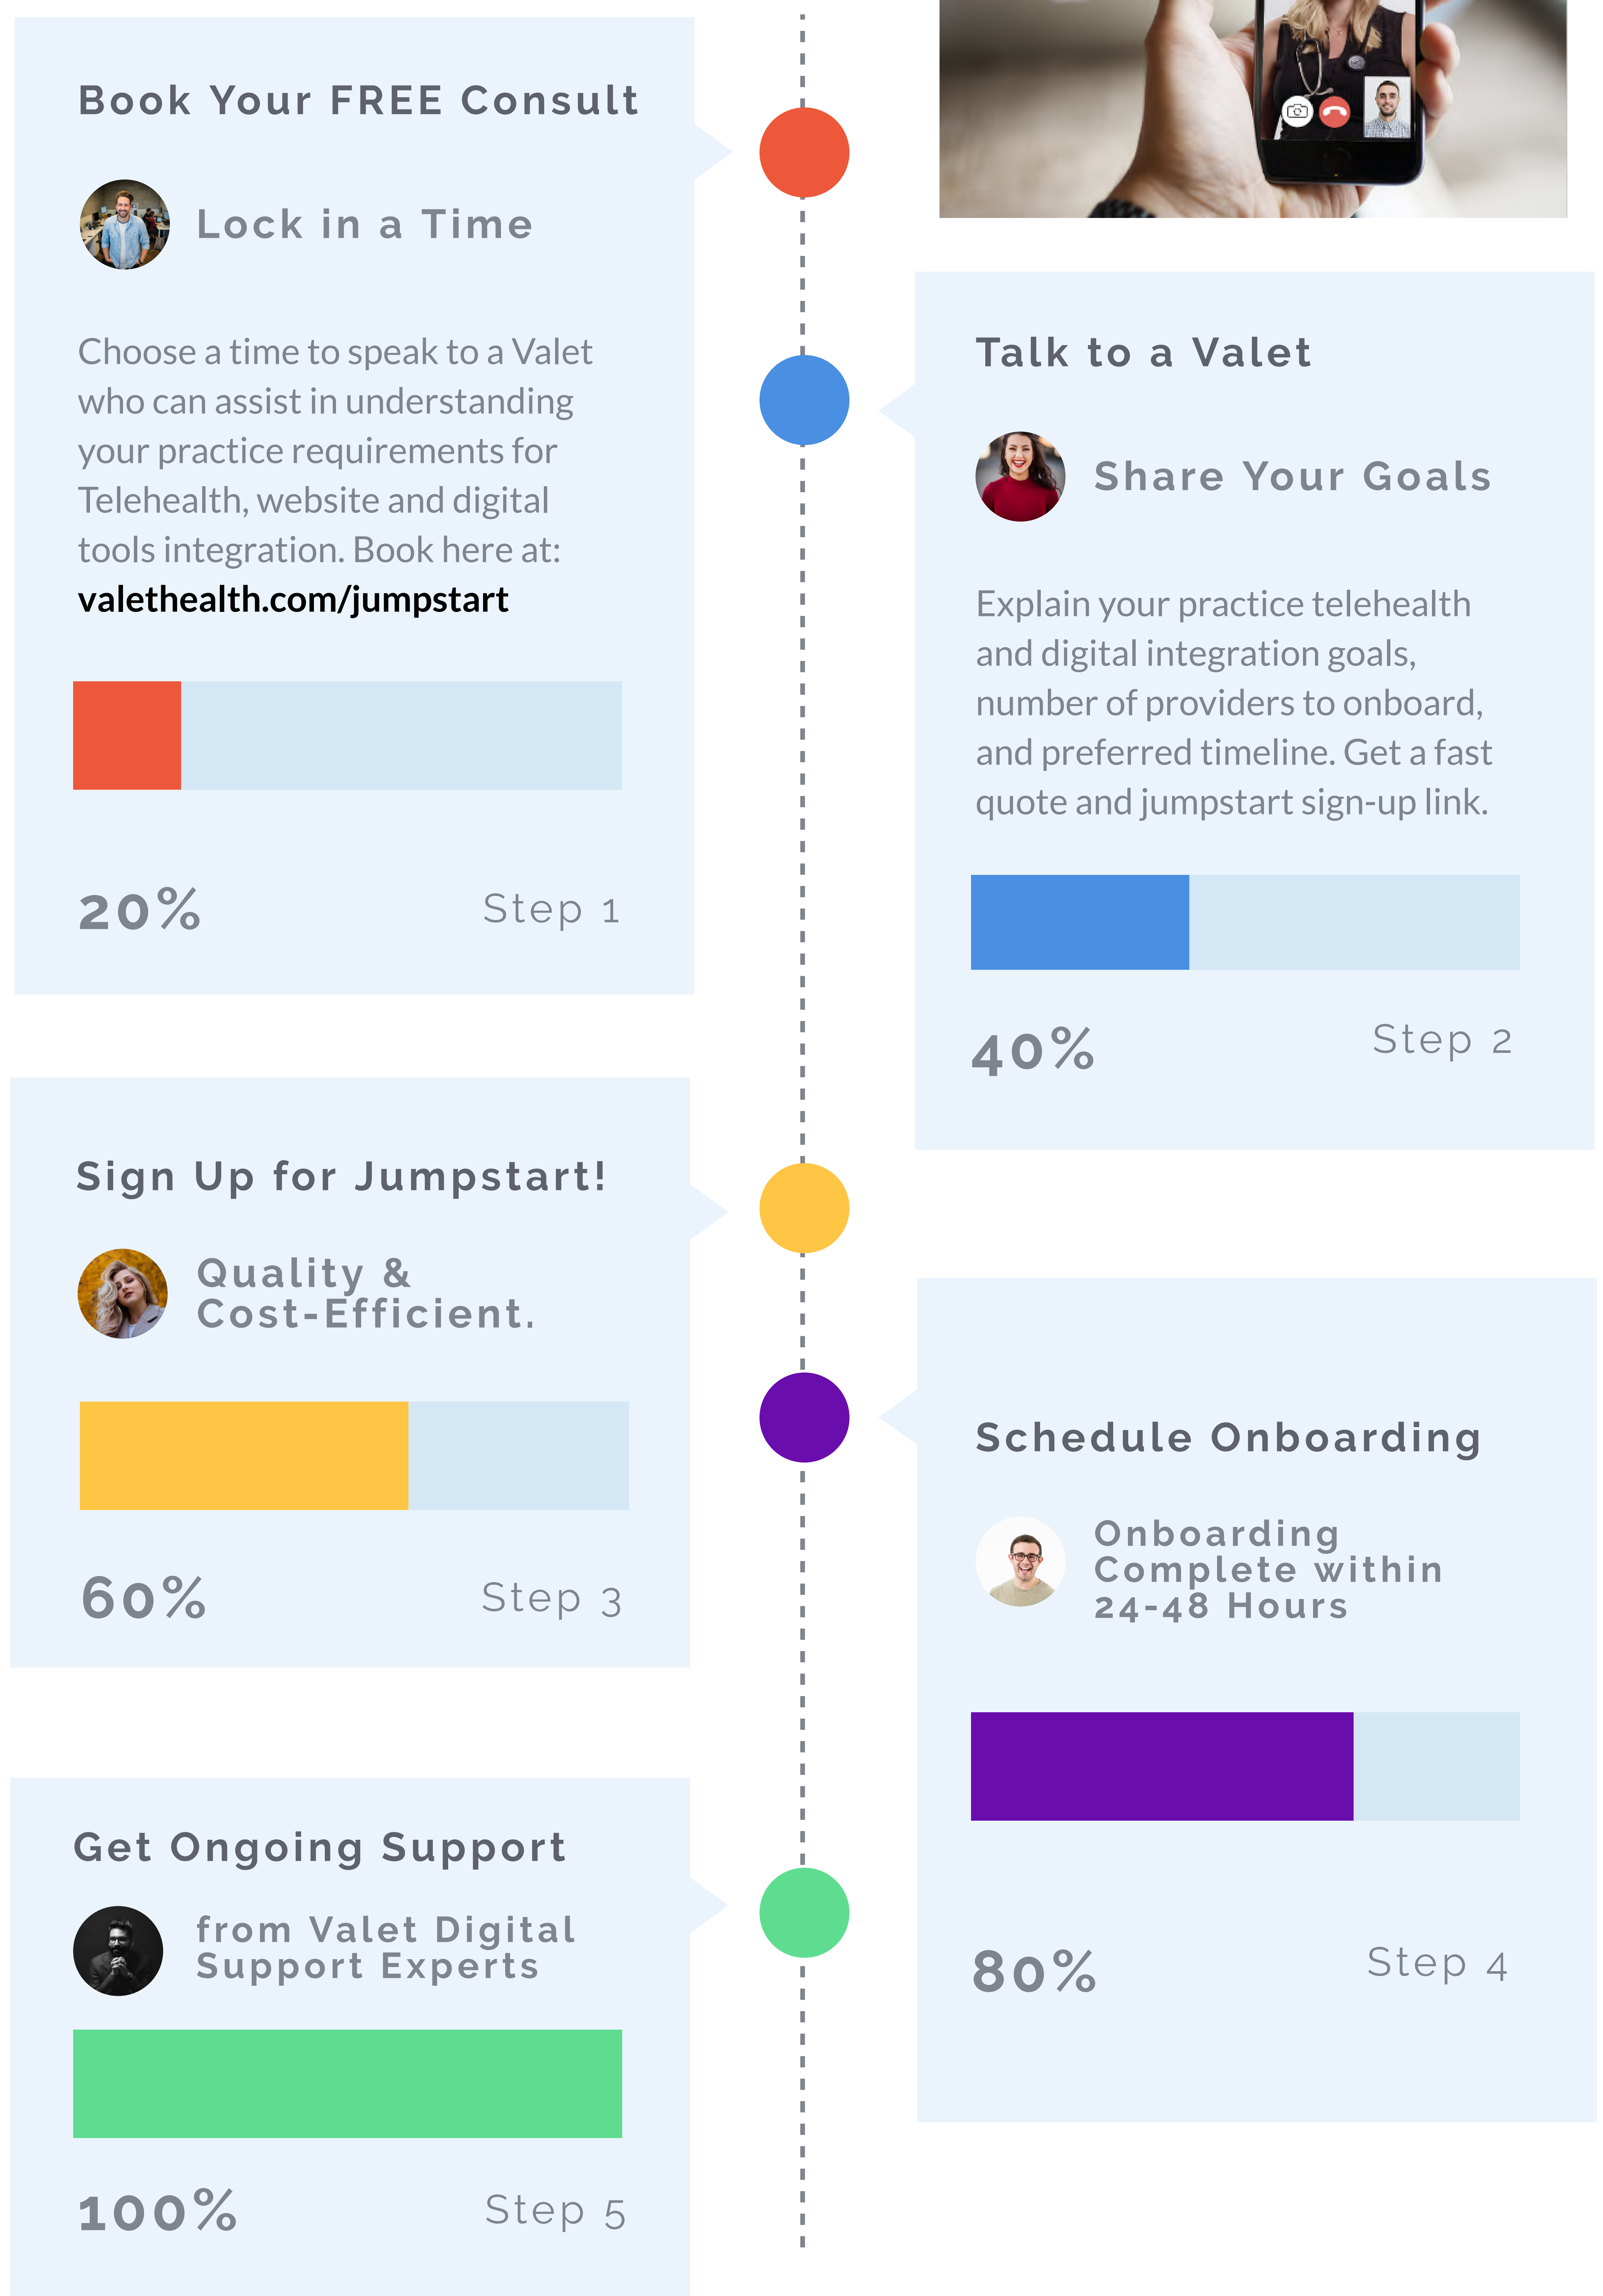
Book Your FREE Consult

Lock in a Time

Choose a time to speak to a Valet who can assist in understanding your practice requirements for Telehealth, website and digital tools integration. Book here at: valethealth.com/jumpstart

20%

Step 1

Talk to a Valet

Share Your Goals

Explain your practice telehealth and digital integration goals, number of providers to onboard, and preferred timeline. Get a fast quote and jumpstart sign-up link.

40%

Step 2

Sign Up for Jumpstart!

Quality & Cost-Efficient.

60%

Step 3

Schedule Onboarding

Onboarding Complete within 24-48 Hours

80%

Step 4

Get Ongoing Support

from Valet Digital Support Experts

100%

Step 5